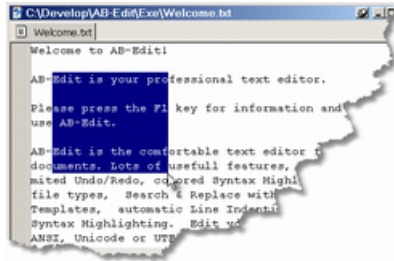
C:\Develop\AB-Edit\Exe\Welcome.txt

Welcome.txt

Welcome to AB-Edit!

AB-Edit is your professional text editor.

Please press the F1 key for information and
use AB-Edit.

AB-Edit is the comfortable text editor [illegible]
documents. Lots of usefull features,
mited Undo/Redo, colored Syntax Highli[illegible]
file types, Search & Replace with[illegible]
Templates, automatic Line Indenti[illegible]
Syntax Highlighting. Edit y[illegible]
ANSI, Unicode or UTF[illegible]